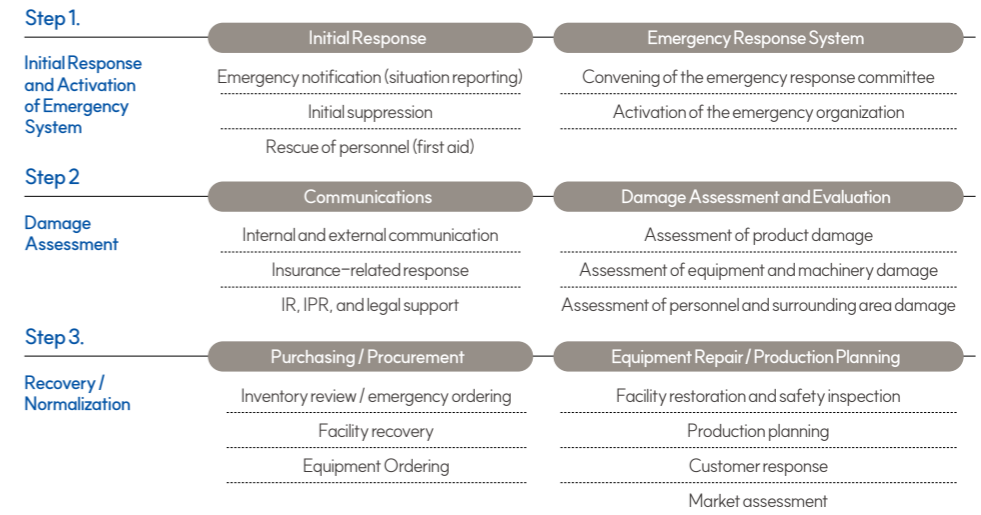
Step 1.

Initial Response and Activation of Emergency System

Initial Response

Emergency notification (situation reporting)

Initial suppression

Rescue of personnel (first aid)

Emergency Response System

Convening of the emergency response committee

Activation of the emergency organization

Step 2

Damage Assessment

Communications

Internal and external communication

Insurance-related response

IR, IPR, and legal support

Damage Assessment and Evaluation

Assessment of product damage

Assessment of equipment and machinery damage

Assessment of personnel and surrounding area damage

Step 3.

Recovery / Normalization

Purchasing / Procurement

Inventory review / emergency ordering

Facility recovery

Equipment Ordering

Equipment Repair / Production Planning

Facility restoration and safety inspection

Production planning

Customer response

Market assessment